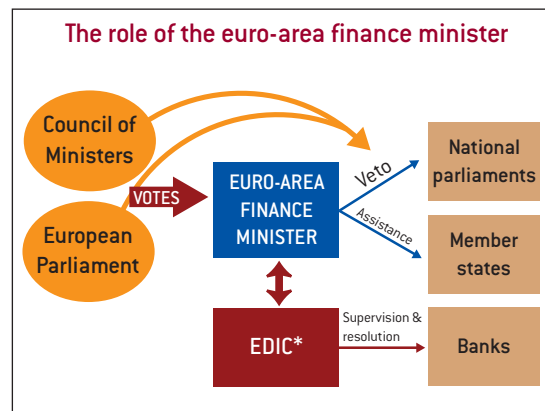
The role of the euro-area finance minister

Council of Ministers

European Parliament

VOTES

EURO-AREA FINANCE MINISTER

Veto

Assistance

National parliaments

Member states

EDIC*

Supervision & resolution

Banks